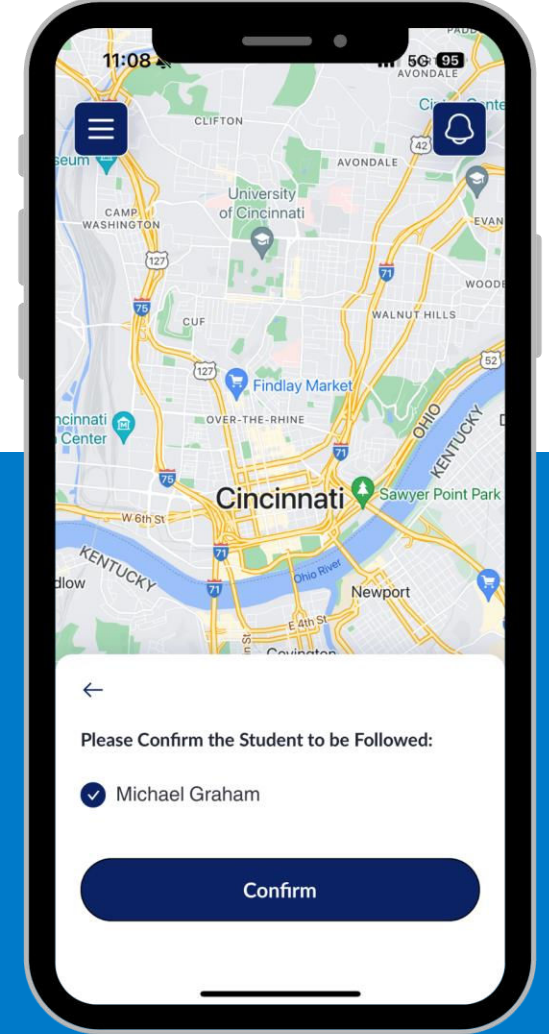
11:08

5G 95

AVONDALE

CLIFTON

AVONDALE

42

seum

University of Cincinnati

CAMP WASHINGTON

EVAN

127

71

WOOD

75

CUF

WALNUT HILLS

52

127

Findlay Market

ncinnati Center

OVER-THE-RHINE

OHIO

KENTUCKY

71

75

Cincinnati

Sawyer Point Park

W 6th St

71

KENTUCKY

dlow

Ohio River

71

Newport

E 4th St

Covington

←

Please Confirm the Student to be Followed:

Michael Graham

Confirm